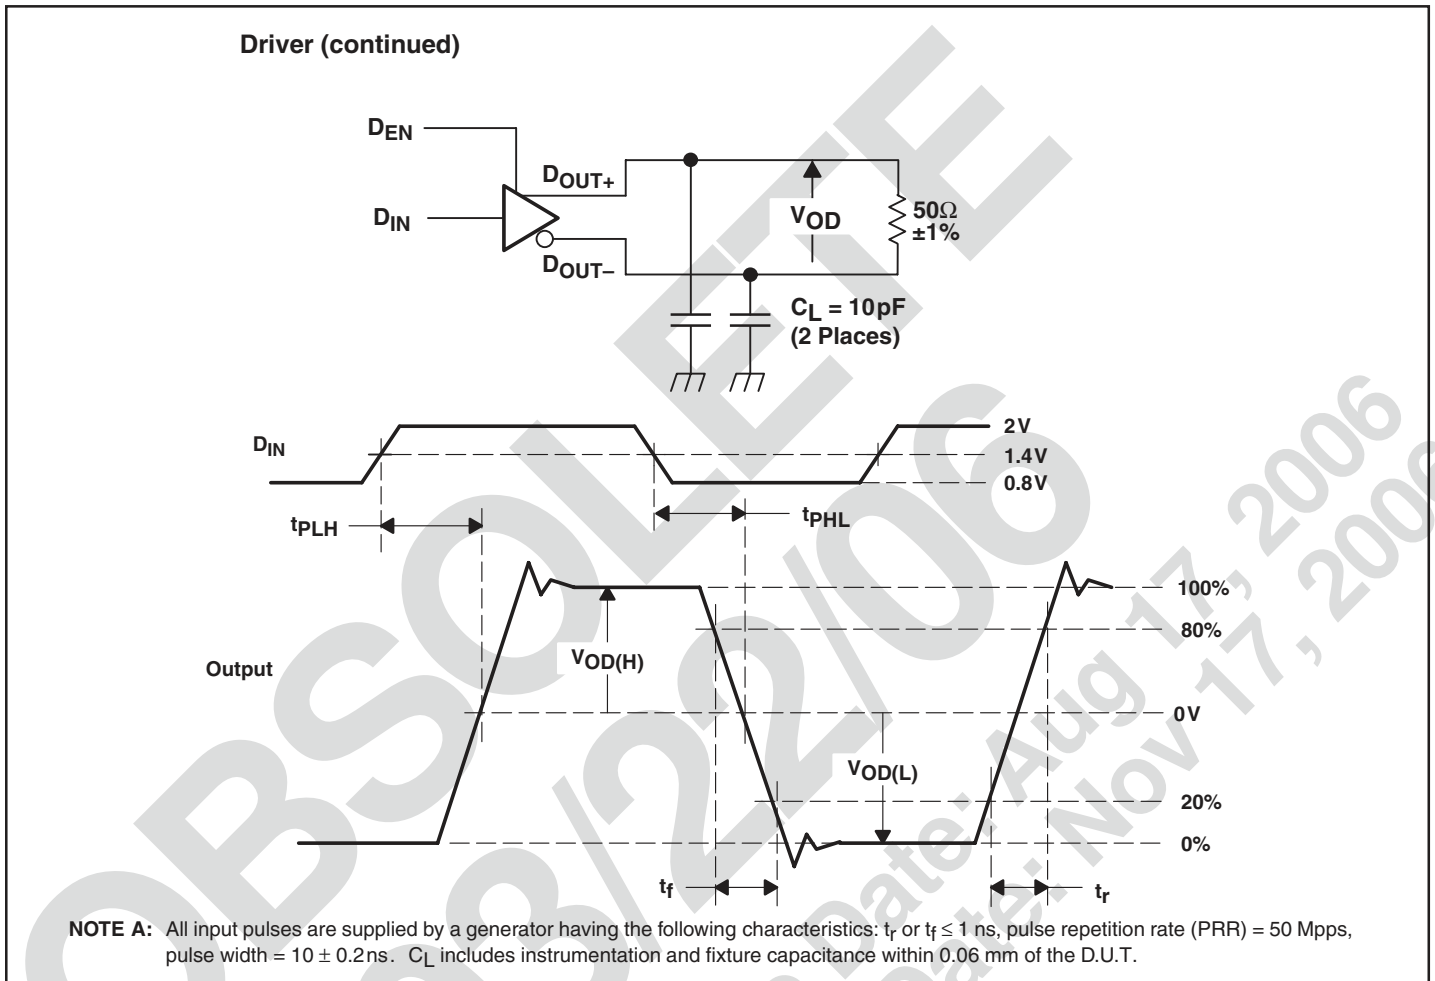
Driver (continued)

$D_{EN}$

$D_{IN}$

$D_{OUT+}$

$D_{OUT-}$

$V_{OD}$

50Ω ±1%

$C_L$ = 10 pF (2 Places)

$D_{IN}$

2 V

1.4 V

0.8 V

$t_{PLH}$

$t_{PHL}$

100%

80%

Output

$V_{OD(H)}$

0 V

$V_{OD(L)}$

20%

0%

$t_f$

$t_r$

NOTE A: All input pulses are supplied by a generator having the following characteristics: $t_r$ or $t_f \leq 1$ ns, pulse repetition rate (PRR) = 50 Mpps, pulse width = 10 ± 0.2 ns. $C_L$ includes instrumentation and fixture capacitance within 0.06 mm of the D.U.T.

OBSOLETE 08/22/06

Date: Aug 17, 2006

Date: Nov 17, 2006